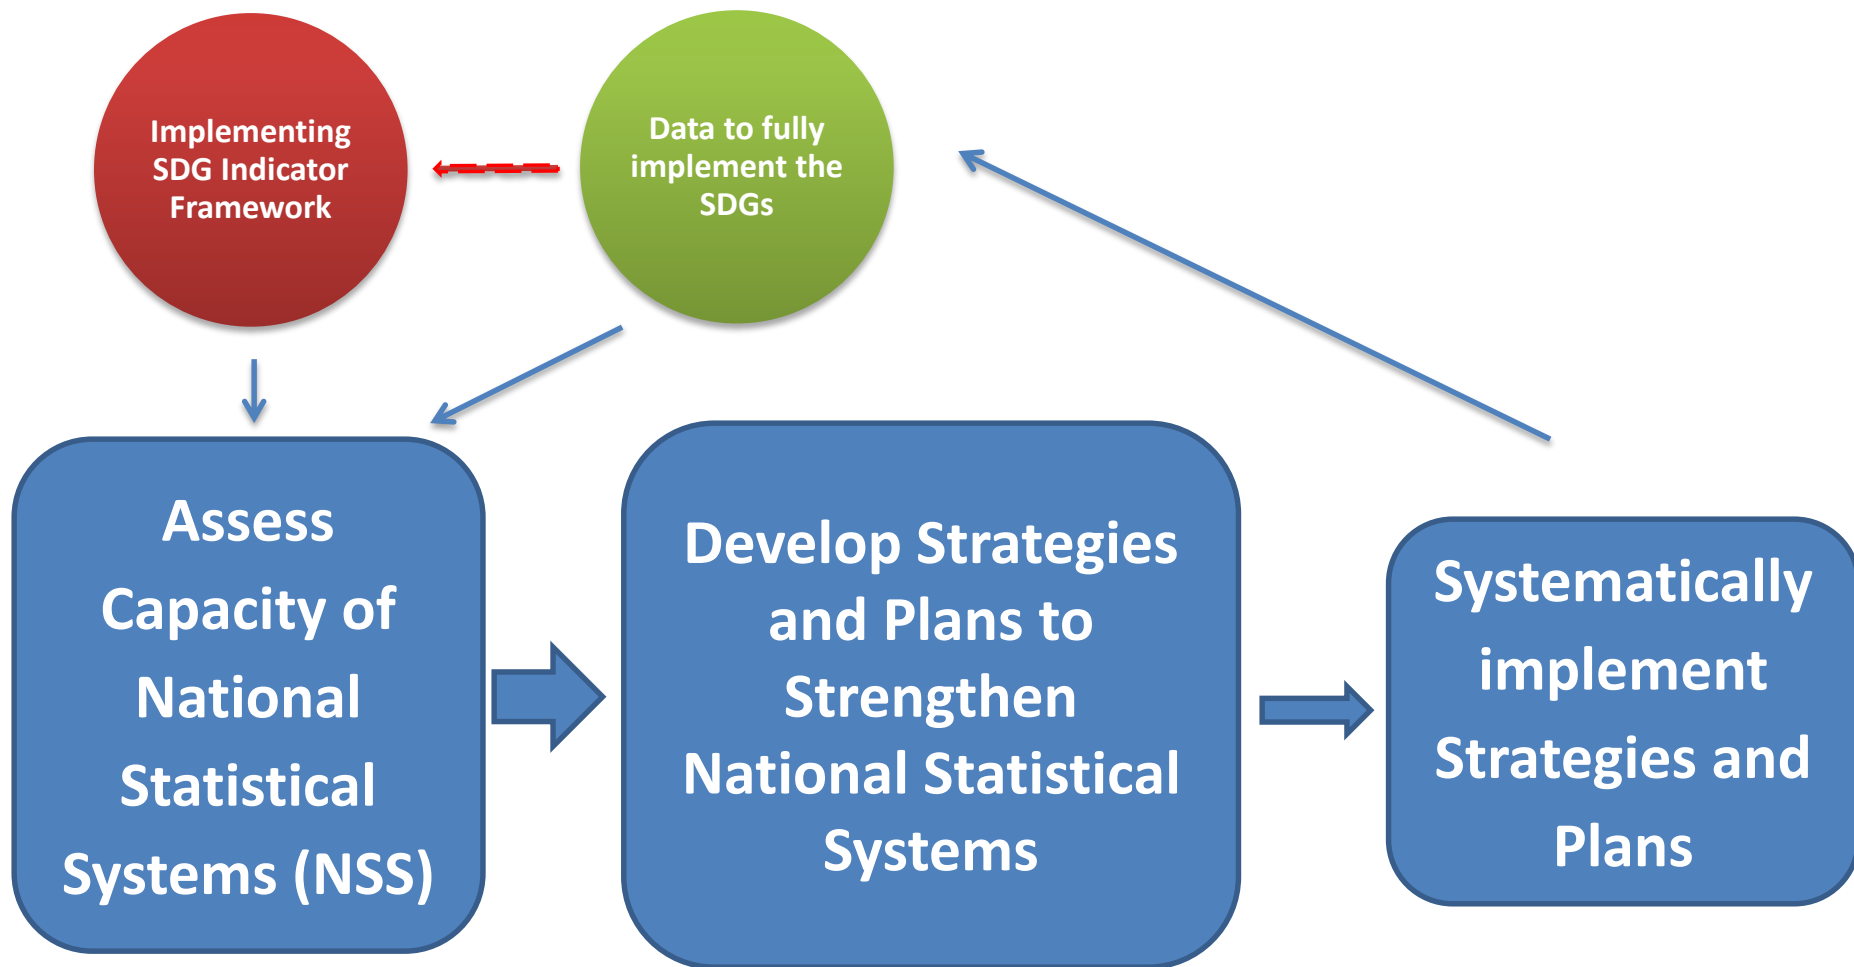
Implementing SDG Indicator Framework

Data to fully implement the SDGs

Assess Capacity of National Statistical Systems (NSS)

Develop Strategies and Plans to Strengthen National Statistical Systems

Systematically implement Strategies and Plans